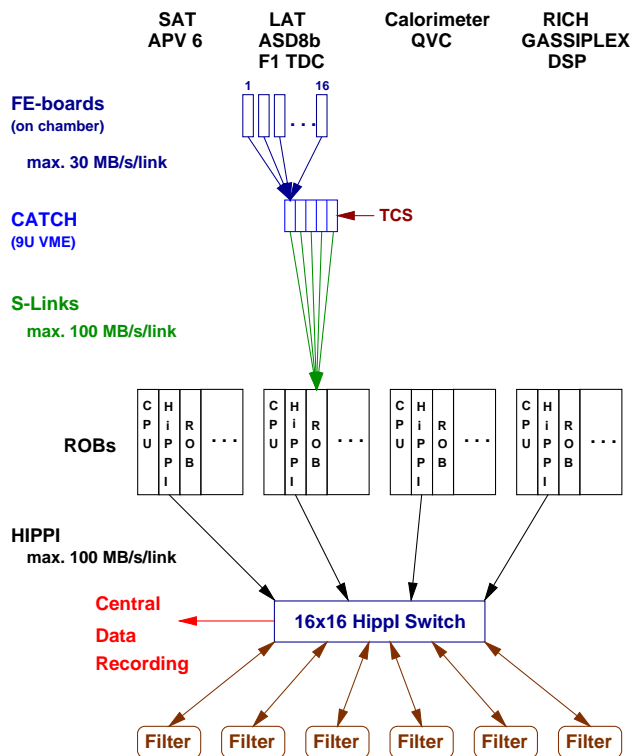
SAT
APV 6

LAT
ASD8b
F1 TDC

Calorimeter
QVC

RICH
GASSIPLEX
DSP

FE-boards
(on chamber)

1

16

. . .

max. 30 MB/s/link

CATCH
(9U VME)

TCS

S-Links

max. 100 MB/s/link

ROBs

C P U

H i P P I

R O B

. . .

C P U

H i P P I

R O B

. . .

C P U

H i P P I

R O B

. . .

C P U

H i P P I

R O B

. . .

HIPPI
max. 100 MB/s/link

Central
Data
Recording

16x16 Hippl Switch

Filter

Filter

Filter

Filter

Filter

Filter